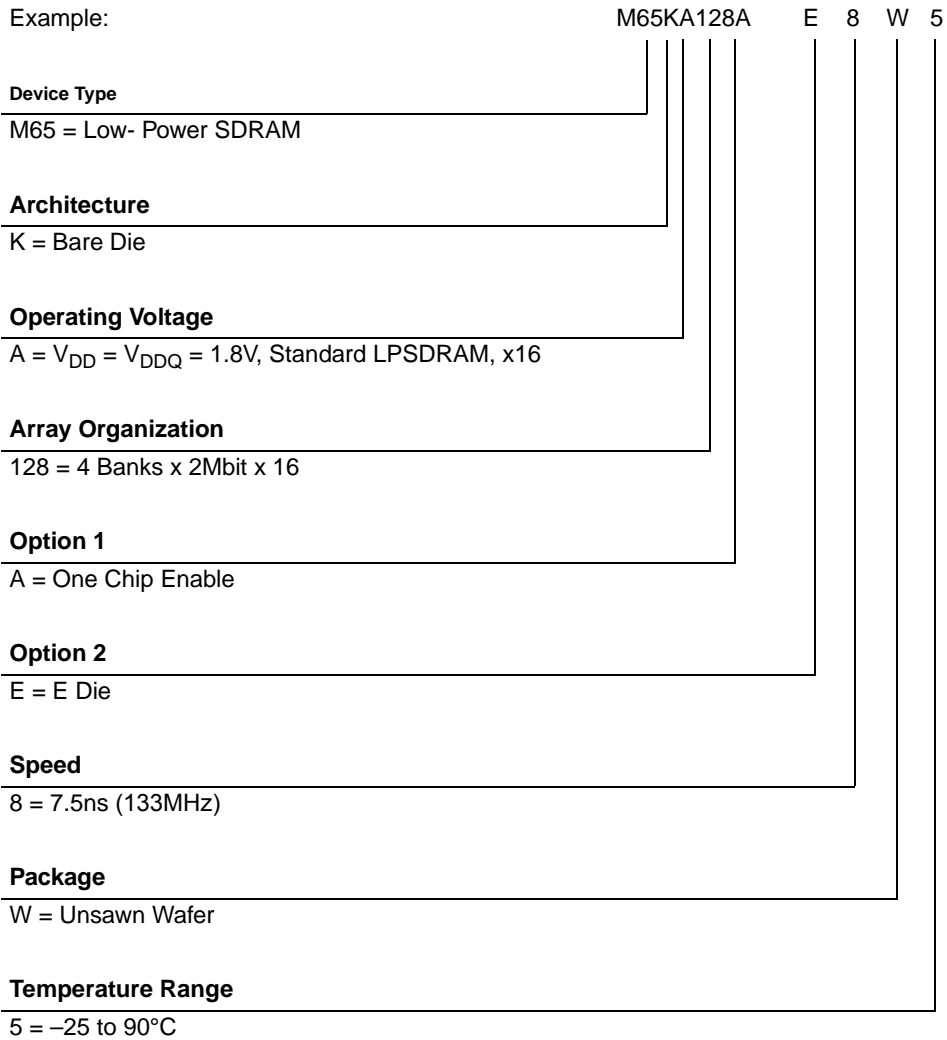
Example: M65KA128A E 8 W 5

Device Type
M65 = Low- Power SDRAM

Architecture
K = Bare Die

Operating Voltage
A = $V_{DD}$ = $V_{DDQ}$ = 1.8V, Standard LPSDRAM, x16

Array Organization
128 = 4 Banks x 2Mbit x 16

Option 1
A = One Chip Enable

Option 2
E = E Die

Speed
8 = 7.5ns (133MHz)

Package
W = Unsawn Wafer

Temperature Range
5 = –25 to 90°C